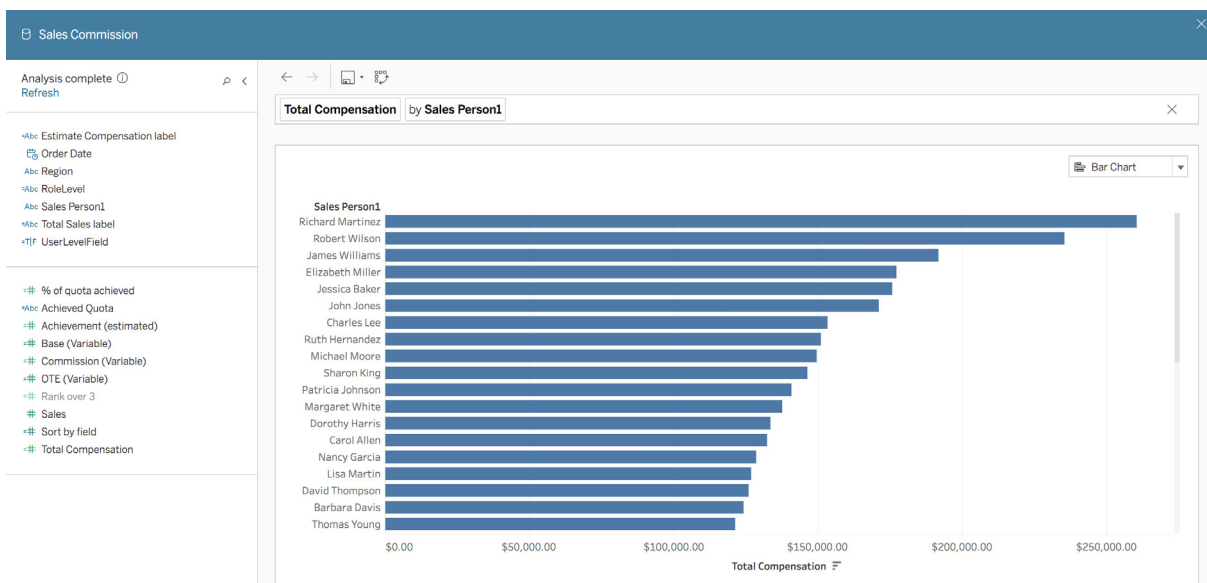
Sales Commission

Analysis complete ⓘ
Refresh

Abc Estimate Compensation label
Order Date
Abc Region
Abc RoleLevel
Abc Sales Person1
Abc Total Sales label
T|F UserLevelField

# % of quota achieved
Abc Achieved Quota
# Achievement (estimated)
# Base (Variable)
# Commission (Variable)
# OTE (Variable)
# Rank over 3
# Sales
# Sort by field
# Total Compensation

Total Compensation by Sales Person1

Bar Chart

Sales Person1
Richard Martinez
Robert Wilson
James Williams
Elizabeth Miller
Jessica Baker
John Jones
Charles Lee
Ruth Hernandez
Michael Moore
Sharon King
Patricia Johnson
Margaret White
Dorothy Harris
Carol Allen
Nancy Garcia
Lisa Martin
David Thompson
Barbara Davis
Thomas Young

$0.00 $50,000.00 $100,000.00 $150,000.00 $200,000.00 $250,000.00
Total Compensation